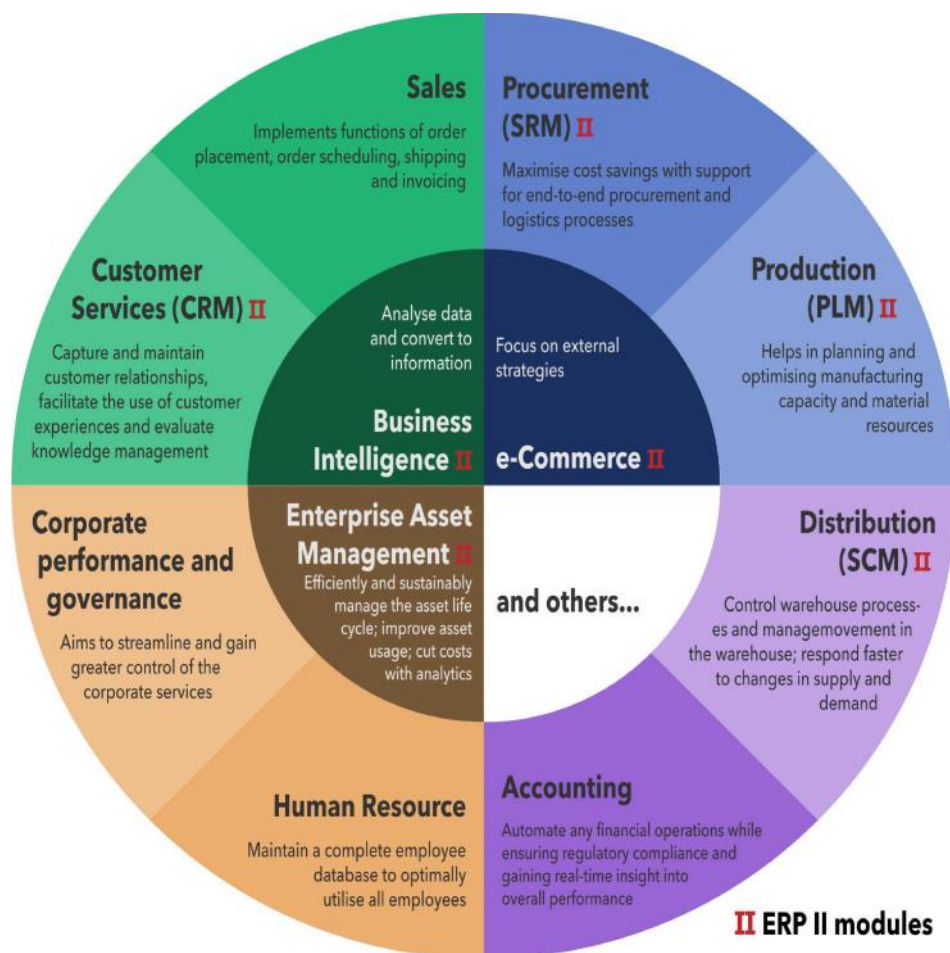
Sales

Implements functions of order placement, order scheduling, shipping and invoicing

Procurement (SRM) II

Maximise cost savings with support for end-to-end procurement and logistics processes

Customer Services (CRM) II

Capture and maintain customer relationships, facilitate the use of customer experiences and evaluate knowledge management

Analyse data and convert to information

Business Intelligence II

Focus on external strategies

e-Commerce II

Production (PLM) II

Helps in planning and optimising manufacturing capacity and material resources

Corporate performance and governance

Aims to streamline and gain greater control of the corporate services

Enterprise Asset Management II

Efficiently and sustainably manage the asset life cycle; improve asset usage; cut costs with analytics

and others...

Distribution (SCM) II

Control warehouse processes and managemovement in the warehouse; respond faster to changes in supply and demand

Human Resource

Maintain a complete employee database to optimally utilise all employees

Accounting

Automate any financial operations while ensuring regulatory compliance and gaining real-time insight into overall performance

II ERP II modules